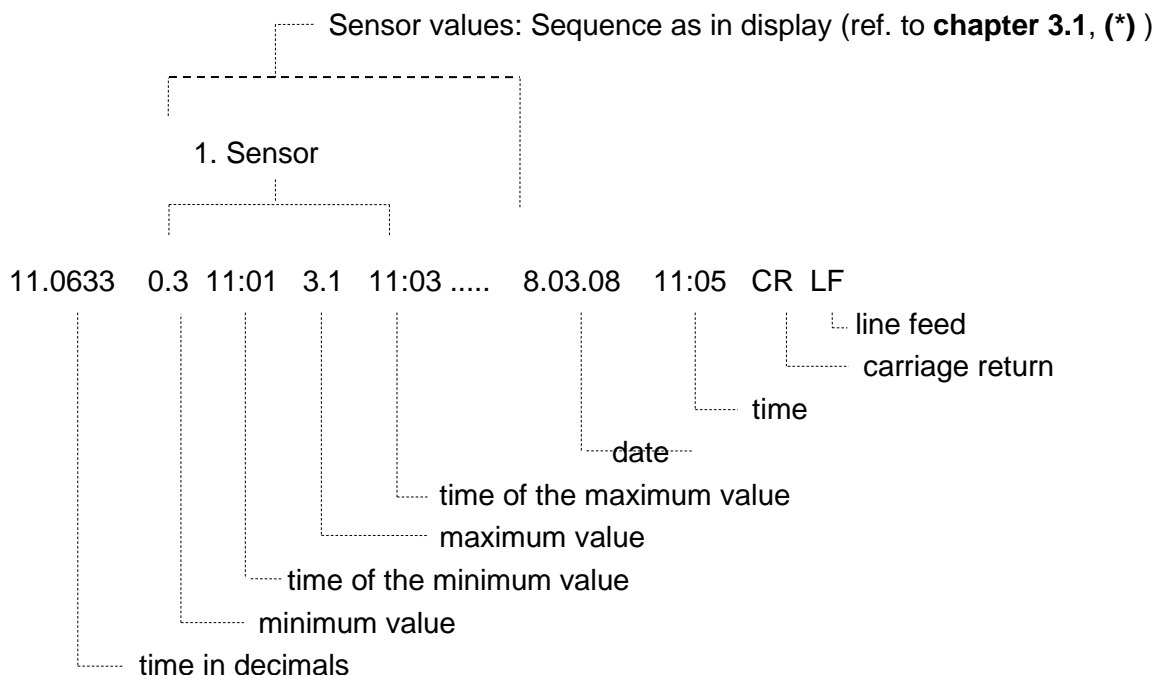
Sensor values: Sequence as in display (ref. to **chapter 3.1**, **(*)** )

1. Sensor

11.0633 0.3 11:01 3.1 11:03 ..... 8.03.08 11:05 CR LF

line feed

carriage return

time

date

time of the maximum value

maximum value

time of the minimum value

minimum value

time in decimals